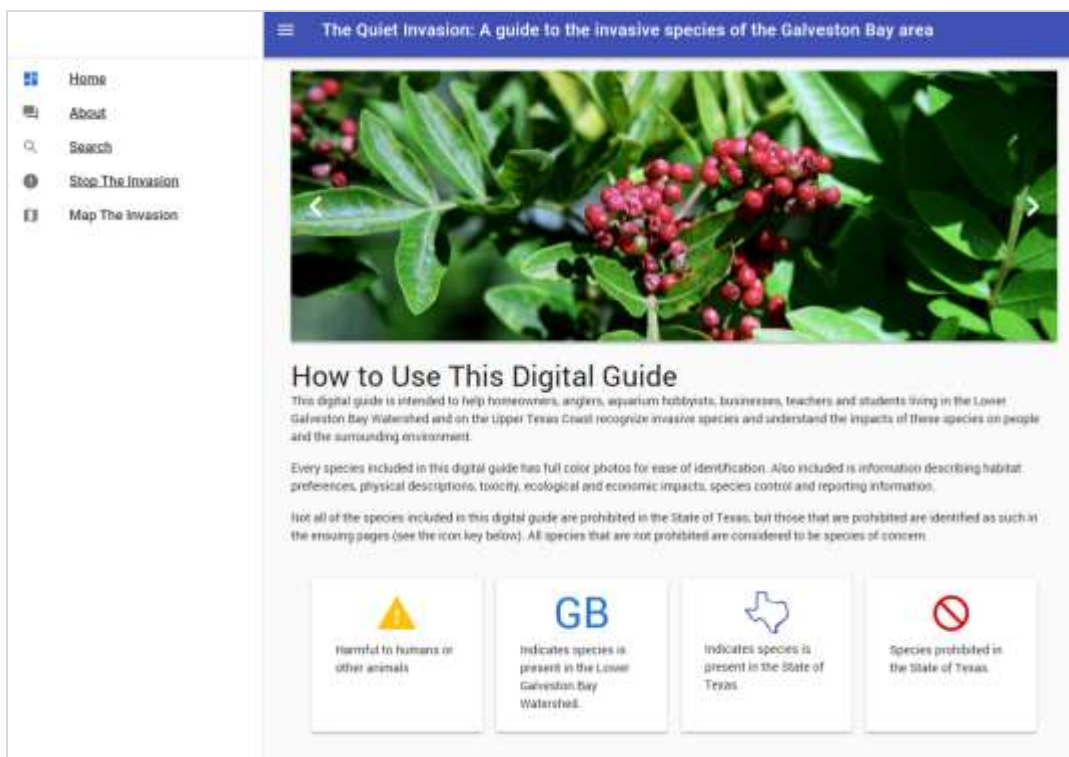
The Quiet Invasion: A guide to the invasive species of the Galveston Bay area

Home
About
Search
Stop The Invasion
Map The Invasion

How to Use This Digital Guide

This digital guide is intended to help homeowners, anglers, aquarium hobbyists, businesses, teachers and students living in the Lower Galveston Bay Watershed and on the Upper Texas Coast recognize invasive species and understand the impacts of these species on people and the surrounding environment.

Every species included in this digital guide has full color photos for ease of identification. Also included is information describing habitat preferences, physical descriptions, toxicity, ecological and economic impacts, species control and reporting information.

Not all of the species included in this digital guide are prohibited in the State of Texas, but those that are prohibited are identified as such in the ensuing pages (see the icon key below). All species that are not prohibited are considered to be species of concern.

Harmful to humans or other animals

GB
Indicates species is present in the Lower Galveston Bay Watershed.

Indicates species is present in the State of Texas

Species prohibited in the State of Texas.